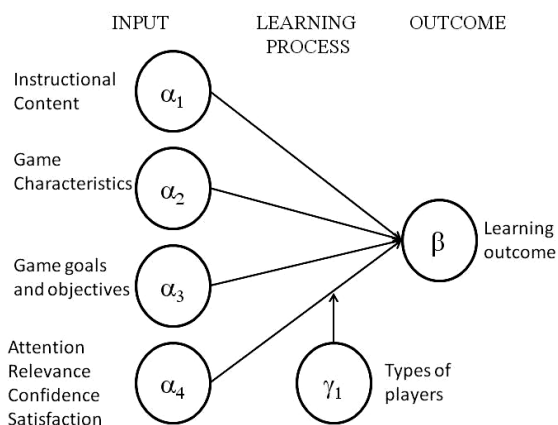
INPUT

LEARNING PROCESS

OUTCOME

Instructional Content

$\alpha_1$

Game Characteristics

$\alpha_2$

Game goals and objectives

$\alpha_3$

Attention Relevance Confidence Satisfaction

$\alpha_4$

$\beta$

Learning outcome

$\gamma_1$

Types of players